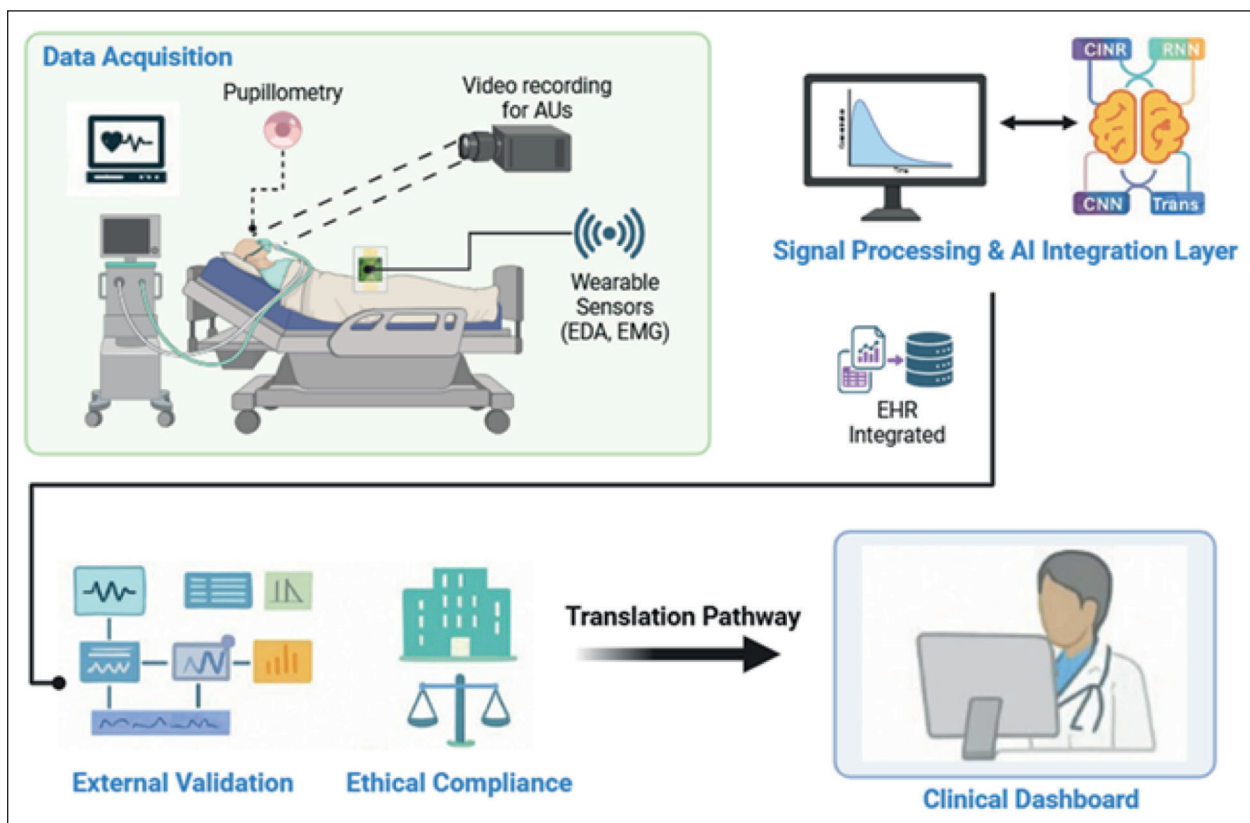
Data Acquisition

Pupillometry

Video recording for AUs

Wearable Sensors (EDA, EMG)

CINR

RNN

CNN

Trans

Signal Processing & AI Integration Layer

EHR Integrated

Translation Pathway

External Validation

Ethical Compliance

Clinical Dashboard